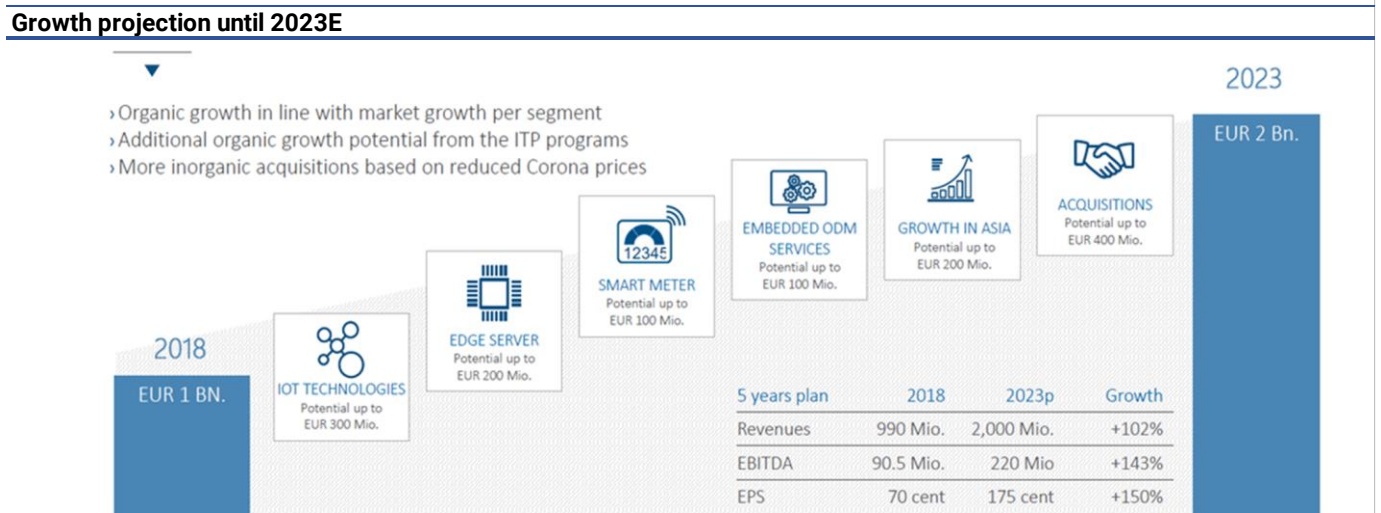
Growth projection until 2023E

› Organic growth in line with market growth per segment
› Additional organic growth potential from the ITP programs
› More inorganic acquisitions based on reduced Corona prices

2023

EUR 2 Bn.

2018

EUR 1 BN.

IOT TECHNOLOGIES
Potential up to EUR 300 Mio.

EDGE SERVER
Potential up to EUR 200 Mio.

12345

SMART METER
Potential up to EUR 100 Mio.

EMBEDDED ODM SERVICES
Potential up to EUR 100 Mio.

GROWTH IN ASIA
Potential up to EUR 200 Mio.

ACQUISITIONS
Potential up to EUR 400 Mio.

| 5 years plan | 2018 | 2023p | Growth |
|---|---|---|---|
| Revenues | 990 Mio. | 2,000 Mio. | +102% |
| EBITDA | 90.5 Mio. | 220 Mio | +143% |
| EPS | 70 cent | 175 cent | +150% |